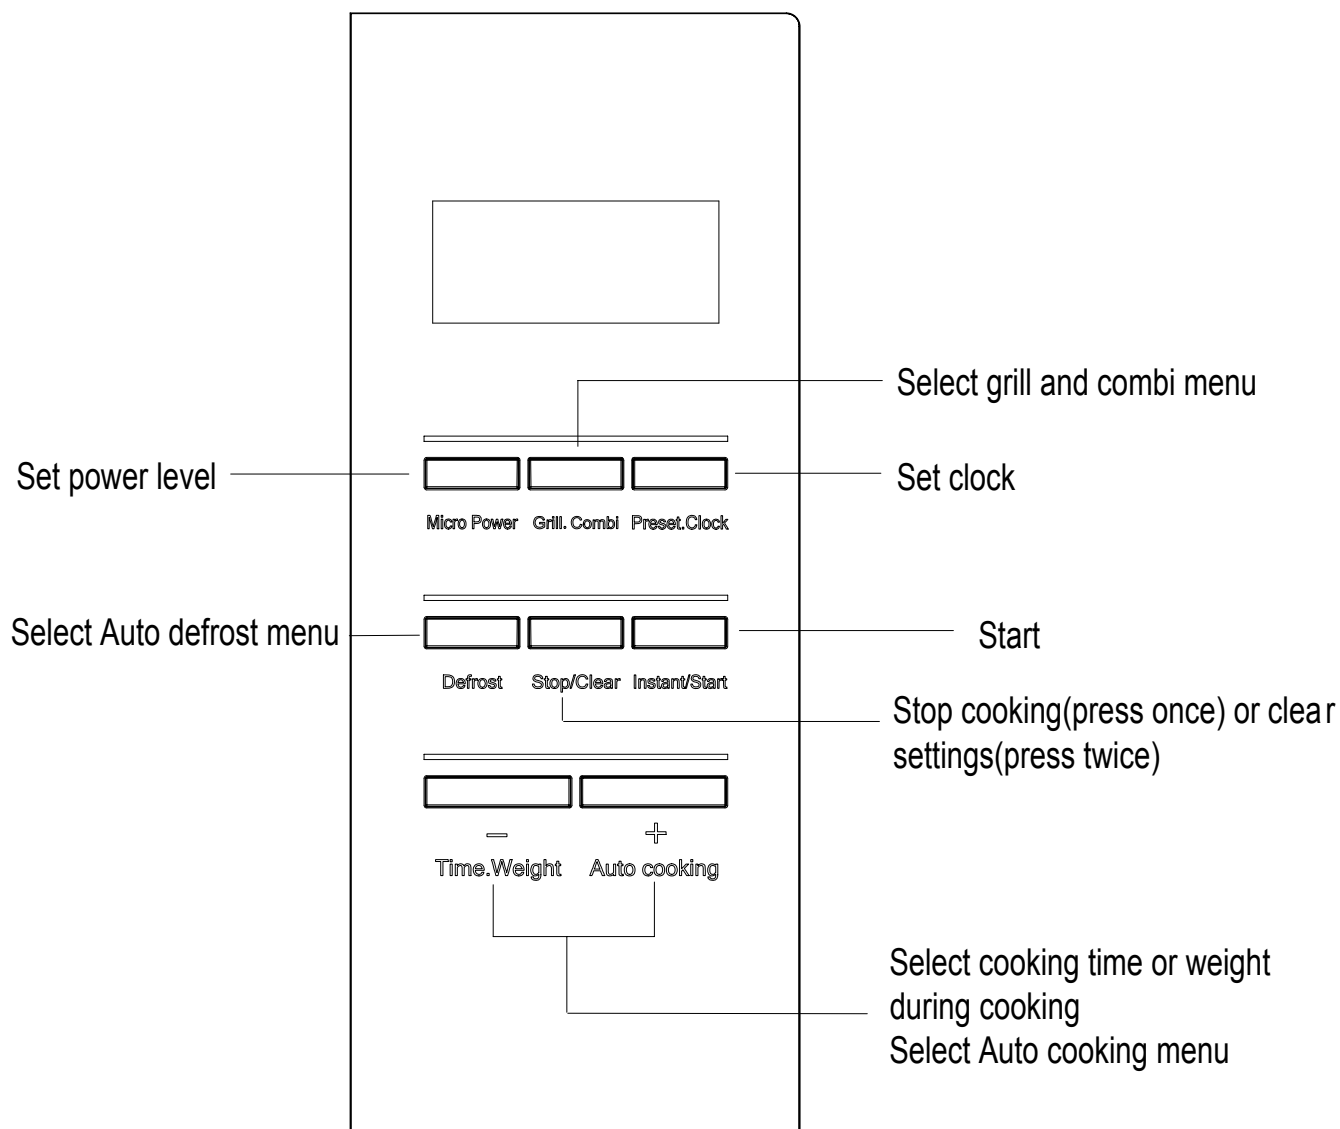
Select grill and combi menu

Set power level

Set clock

Micro Power Grill. Combi Preset.Clock

Select Auto defrost menu

Start

Defrost Stop/Clear Instant/Start

Stop cooking(press once) or clear settings(press twice)

–
+

Time.Weight Auto cooking

Select cooking time or weight during cooking
Select Auto cooking menu